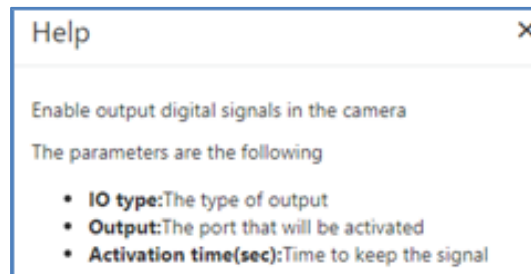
Help

×

Enable output digital signals in the camera

The parameters are the following

- **IO type:**The type of output
- **Output:**The port that will be activated
- **Activation time(sec):**Time to keep the signal